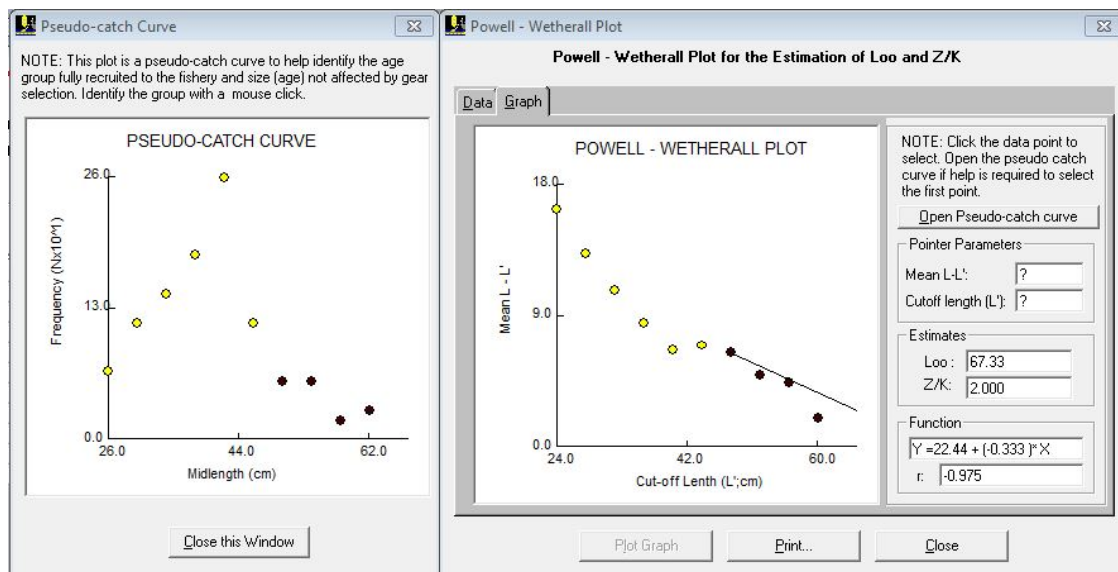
Pseudo-catch Curve

NOTE: This plot is a pseudo-catch curve to help identify the age group fully recruited to the fishery and size (age) not affected by gear selection. Identify the group with a mouse click.

PSEUDO-CATCH CURVE

26.0
13.0
0.0
Frequency (Nx10^)
26.0
44.0
62.0
Midlength (cm)

Close this Window

Powell - Wetherall Plot

Powell - Wetherall Plot for the Estimation of Loo and Z/K

Data Graph

POWELL - WETHERALL PLOT

18.0
9.0
0.0
Mean L - L'
24.0
42.0
60.0
Cut-off Lenth (L';cm)

NOTE: Click the data point to select. Open the pseudo catch curve if help is required to select the first point.

Open Pseudo-catch curve

Pointer Parameters
Mean L-L': ?
Cutoff length (L'): ?

Estimates
Loo : 67.33
Z/K: 2.000

Function
Y =22.44 + (-0.333 )* X
r: -0.975

Plot Graph
Print...
Close